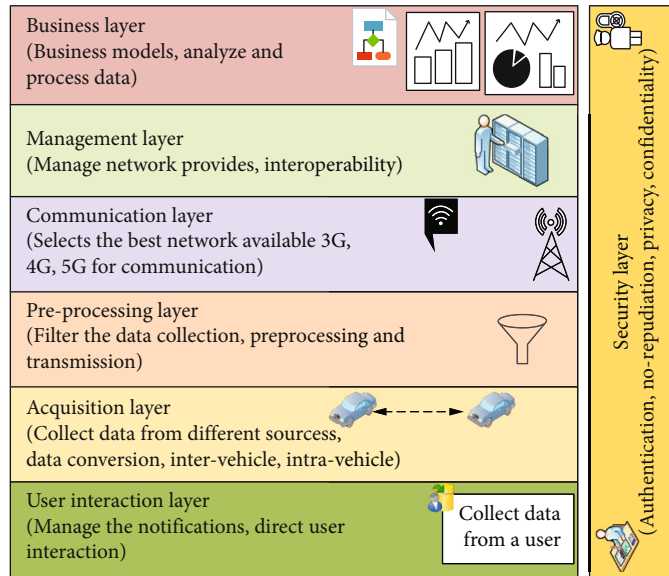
Business layer
(Business models, analyze and process data)

Management layer
(Manage network provides, interoperability)

Communication layer
(Selects the best network available 3G, 4G, 5G for communication)

Pre-processing layer
(Filter the data collection, preprocessing and transmission)

Acquisition layer
(Collect data from different sourcess, data conversion, inter-vehicle, intra-vehicle)

User interaction layer
(Manage the notifications, direct user interaction)

Collect data from a user

Security layer
(Authentication, no-repudiation, privacy, confidentiality)